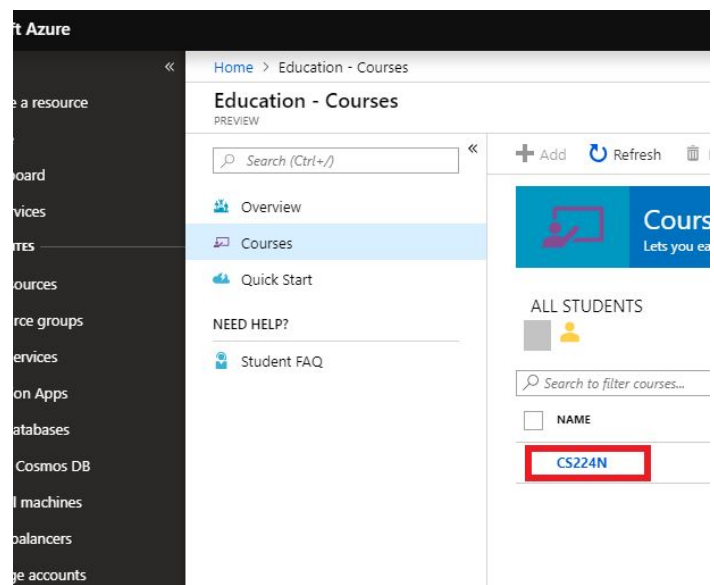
ft Azure

«

e a resource

board

vices

TES

ources

rce groups

ervices

on Apps

atabases

Cosmos DB

l machines

balancers

ge accounts

Home > Education - Courses

Education - Courses
PREVIEW

Search (Ctrl+/)

«

Overview

Courses

Quick Start

NEED HELP?

Student FAQ

Add Refresh

Cours
Lets you ea

ALL STUDENTS

Search to filter courses...

NAME

CS224N